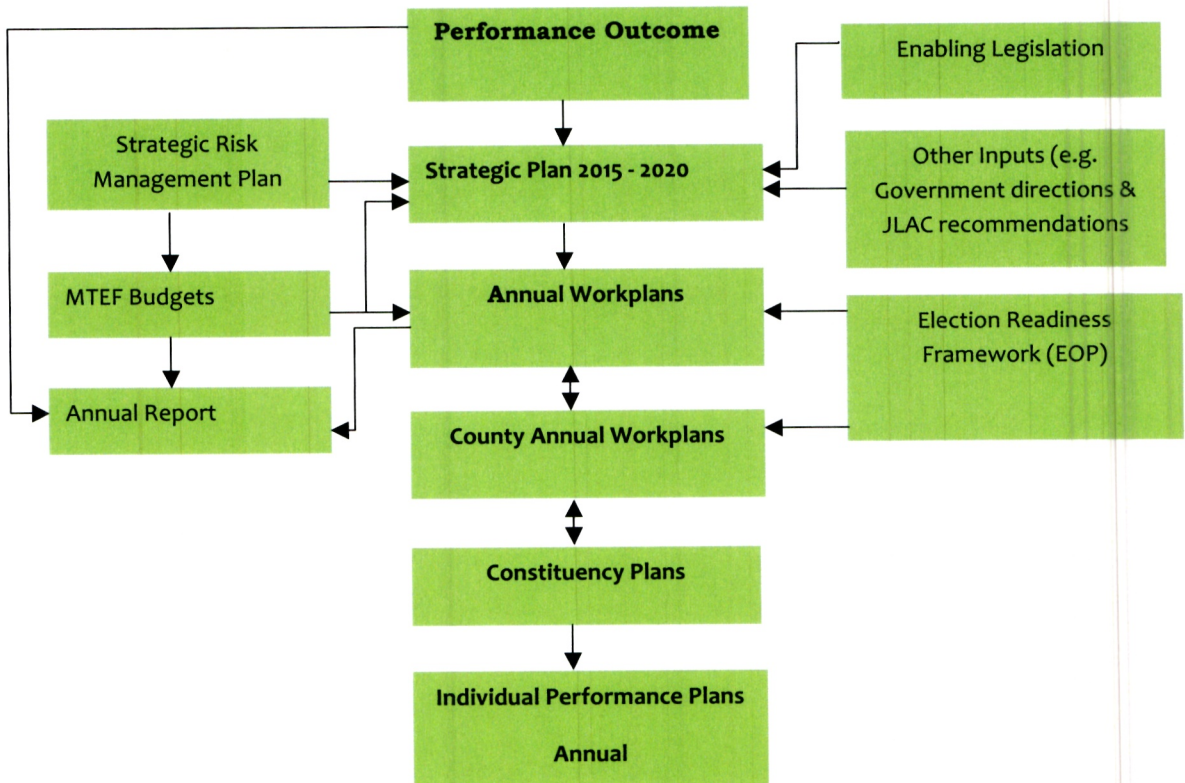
Performance Outcome

Enabling Legislation

Strategic Risk Management Plan

Strategic Plan 2015 - 2020

Other Inputs (e.g. Government directions & JLAC recommendations

MTEF Budgets

Annual Workplans

Election Readiness Framework (EOP)

Annual Report

County Annual Workplans

Constituency Plans

Individual Performance Plans

Annual